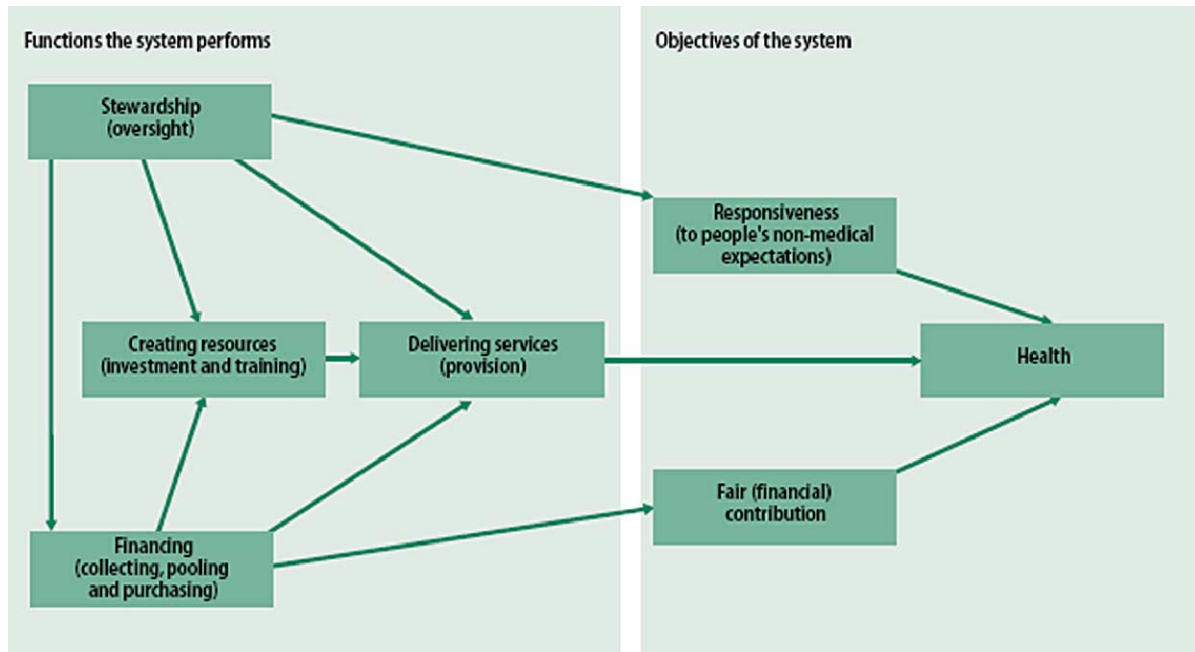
Functions the system performs

Objectives of the system

Stewardship (oversight)

Responsiveness (to people's non-medical expectations)

Creating resources (investment and training)

Delivering services (provision)

Health

Fair (financial) contribution

Financing (collecting, pooling and purchasing)